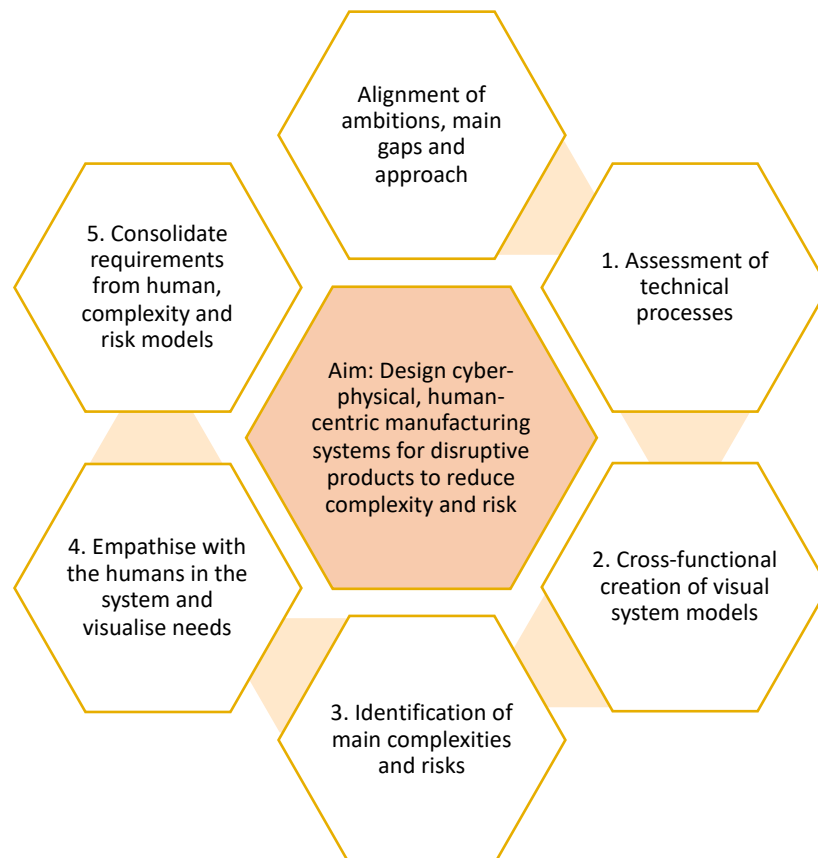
Alignment of ambitions, main gaps and approach

1. Assessment of technical processes

2. Cross-functional creation of visual system models

3. Identification of main complexities and risks

4. Empathise with the humans in the system and visualise needs

5. Consolidate requirements from human, complexity and risk models

Aim: Design cyber-physical, human-centric manufacturing systems for disruptive products to reduce complexity and risk